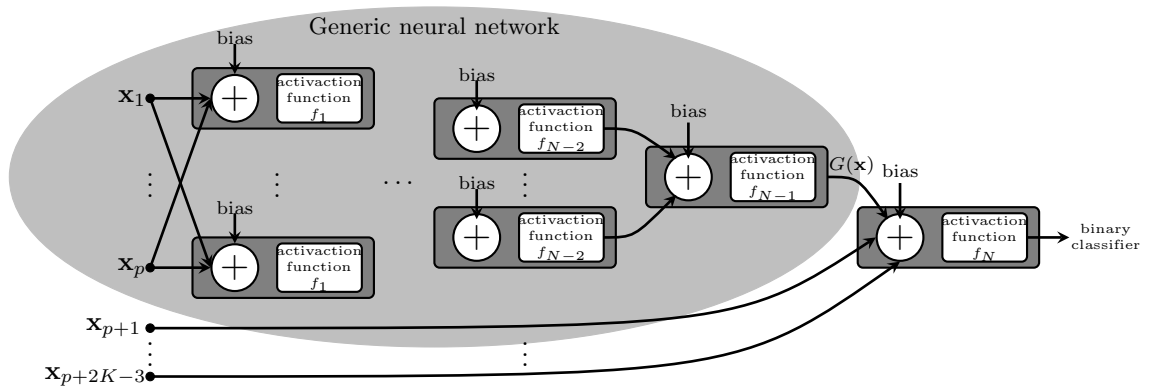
Generic neural network

bias

$\mathbf{x}_1$

activaction function $f_1$

bias

activaction function $f_{N-2}$

bias

activaction function $f_{N-1}$

$G(\mathbf{x})$ bias

$\vdots$ $\vdots$ $\cdots$

bias

bias

$\mathbf{x}_p$

activaction function $f_1$

activaction function $f_{N-2}$

activaction function $f_N$

binary classifier

$\mathbf{x}_{p+1}$

$\vdots$

$\mathbf{x}_{p+2K-3}$